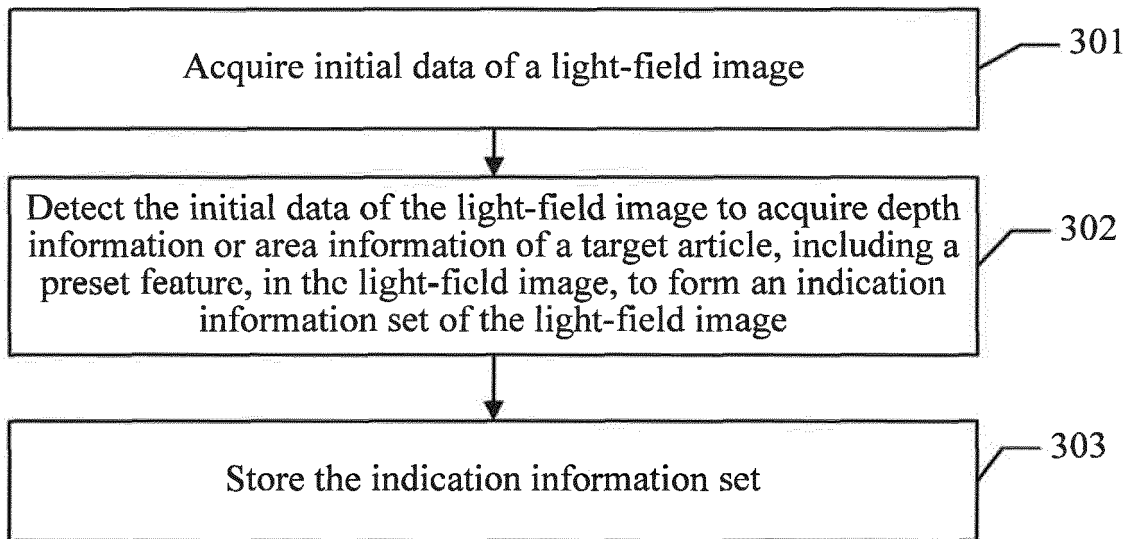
Acquire initial data of a light-field image

301

Detect the initial data of the light-field image to acquire depth information or area information of a target article, including a preset feature, in thc light-ficld image, to form an indication information set of the light-field image

302

Store the indication information set

303